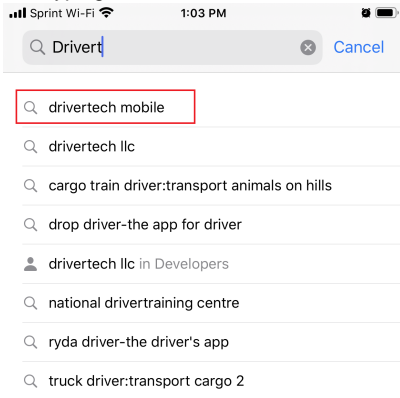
Sprint Wi-Fi 1:03 PM

Drivert Cancel

drivertech mobile

drivertech llc

cargo train driver:transport animals on hills

drop driver-the app for driver

drivertech llc in Developers

national drivertraining centre

ryda driver-the driver's app

truck driver:transport cargo 2